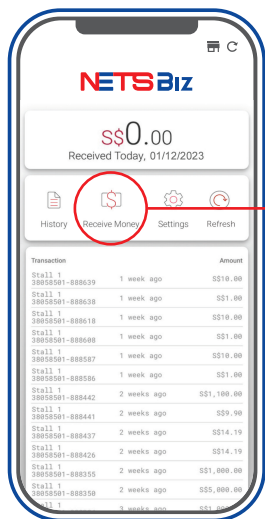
NETSBiz

S$0.00
Received Today, 01/12/2023

History Receive Money Settings Refresh

| Transaction | | Amount |
|---|---|---|
| Stall 1 38058501-888639 | 1 week ago | S$10.00 |
| Stall 1 38058501-888638 | 1 week ago | S$1.00 |
| Stall 1 38058501-888618 | 1 week ago | S$10.00 |
| Stall 1 38058501-888608 | 1 week ago | S$1.00 |
| Stall 1 38058501-888587 | 1 week ago | S$10.00 |
| Stall 1 38058501-888586 | 1 week ago | S$1.00 |
| Stall 1 38058501-888442 | 2 weeks ago | S$1,100.00 |
| Stall 1 38058501-888441 | 2 weeks ago | S$9.90 |
| Stall 1 38058501-888437 | 2 weeks ago | S$14.19 |
| Stall 1 38058501-888426 | 2 weeks ago | S$14.19 |
| Stall 1 38058501-888355 | 2 weeks ago | S$1,000.00 |
| Stall 1 38058501-888350 | 2 weeks ago | S$5,000.00 |
| Stall 1 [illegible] | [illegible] | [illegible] |